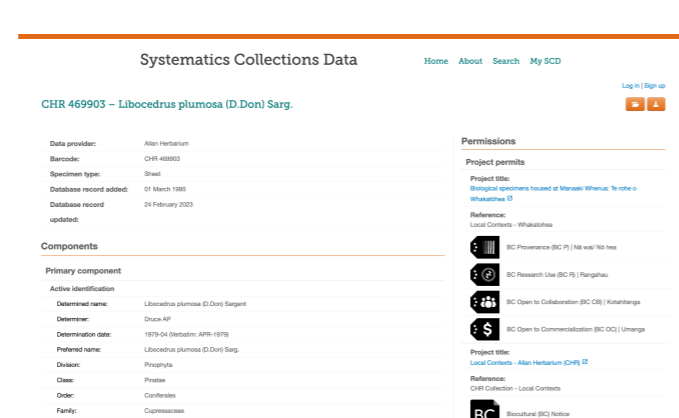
Systematics Collections Data

Home About Search My SCD

Log in | Sign up

CHR 469903 – Libocedrus plumosa (D.Don) Sarg.

| | |
|---|---|
| Data provider: | Allan Herbarium |
| Barcode: | CHR 469903 |
| Specimen type: | Sheet |
| Database record added: | 01 March 1995 |
| Database record updated: | 24 February 2023 |

Components

Primary component

Active identification

| | |
|---|---|
| Determined name: | Libocedrus plumosa (D.Don) Sargent |
| Determiner: | Druce AP |
| Determination date: | 1979-04 (Verbatim: APR-1979) |
| Preferred name: | Libocedrus plumosa (D.Don) Sarg. |
| Division: | Pinophyta |
| Class: | Pinatae |
| Order: | Coniferales |
| Family: | Cupressaceae |

Permissions

Project permits

Project title:
Biological specimens housed at Manaaki Whenua: Te rohe o Whakatōhea

Reference:
Local Contexts - Whakatohea

BC Provenance (BC P) | Nā wai/ Nō hea

BC Research Use (BC R) | Rangahau

BC Open to Collaboration (BC CB) | Kotahitanga

BC Open to Commercialization (BC OC) | Umanga

Project title:
Local Contexts - Allan Herbarium (CHR)

Reference:
CHR Collection - Local Contexts

BC

Biocultural (BC) Notice